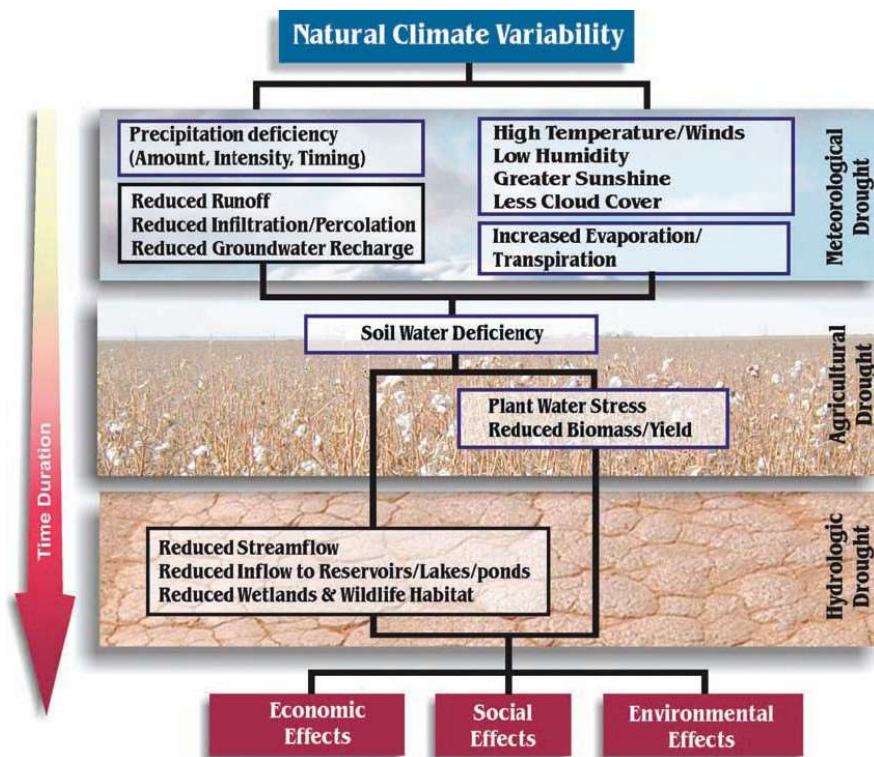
Natural Climate Variability

Time Duration

Precipitation deficiency
(Amount, Intensity, Timing)

High Temperature/Winds
Low Humidity
Greater Sunshine
Less Cloud Cover

Reduced Runoff
Reduced Infiltration/Percolation
Reduced Groundwater Recharge

Increased Evaporation/
Transpiration

Meteorological Drought

Soil Water Deficiency

Plant Water Stress
Reduced Biomass/Yield

Agricultural Drought

Reduced Streamflow
Reduced Inflow to Reservoirs/Lakes/ponds
Reduced Wetlands & Wildlife Habitat

Hydrologic Drought

Economic Effects

Social Effects

Environmental Effects